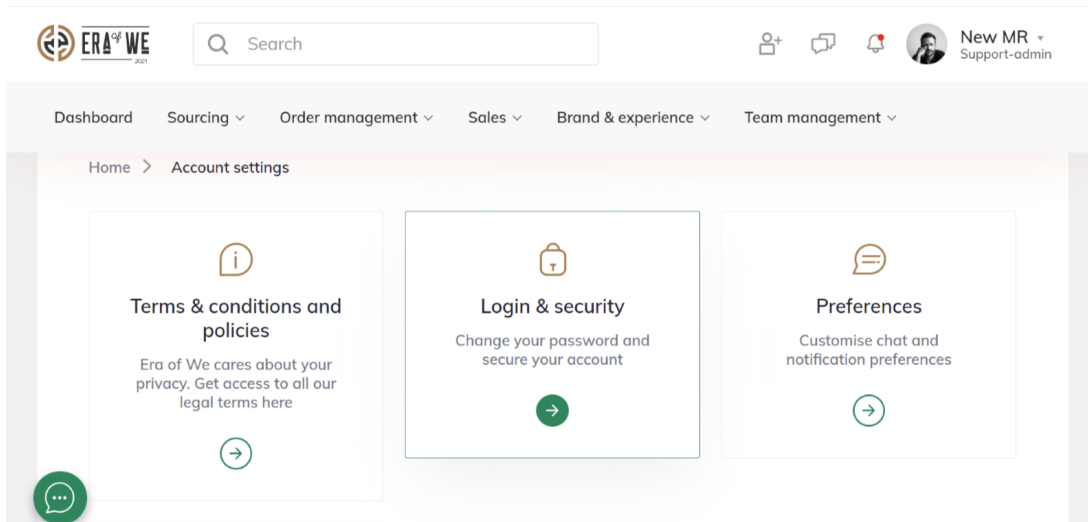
ERA of WE 2021

Search

New MR
Support-admin

Dashboard
Sourcing
Order management
Sales
Brand & experience
Team management

Home > Account settings

Terms & conditions and policies

Era of We cares about your privacy. Get access to all our legal terms here

Login & security

Change your password and secure your account

Preferences

Customise chat and notification preferences